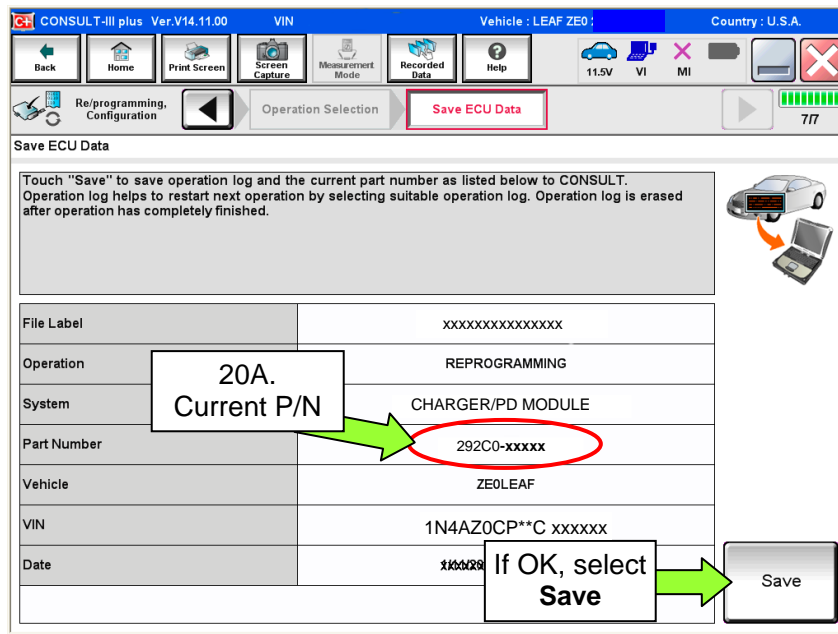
CONSULT-III plus Ver.V14.11.00 VIN Vehicle : LEAF ZE0 Country : U.S.A.

Back Home Print Screen Screen Capture Measurement Mode Recorded Data Help 11.5V VI MI

Re/programming, Configuration Operation Selection Save ECU Data 7/7

Save ECU Data

Touch "Save" to save operation log and the current part number as listed below to CONSULT. Operation log helps to restart next operation by selecting suitable operation log. Operation log is erased after operation has completely finished.

| File Label | xxxxxxxxxxxxxxx |
|---|---|
| Operation | REPROGRAMMING |
| System | CHARGER/PD MODULE |
| Part Number | 292C0-xxxxx |
| Vehicle | ZE0LEAF |
| VIN | 1N4AZ0CP**C xxxxxx |
| Date | xxxxx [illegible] |

20A. Current P/N

If OK, select Save

Save